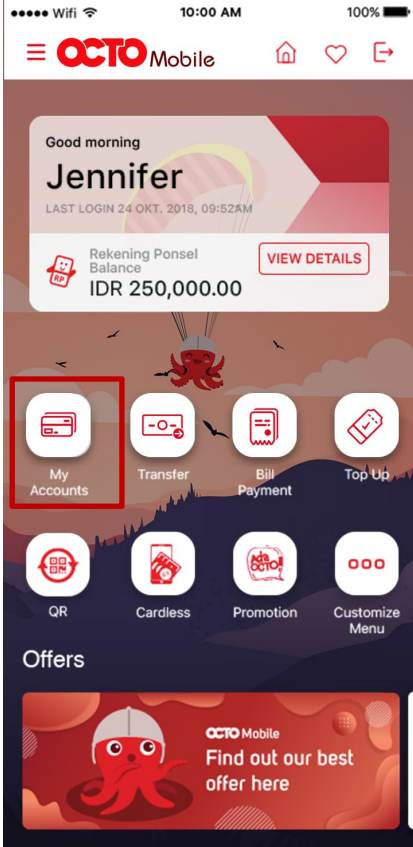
●●●●● Wifi
10:00 AM
100%

OCTO Mobile

Good morning
Jennifer
LAST LOGIN 24 OKT. 2018, 09:52AM

Rekening Ponsel Balance
IDR 250,000.00
VIEW DETAILS

My Accounts
Transfer
Bill Payment
Top Up

QR
Cardless
Promotion
Customize Menu

Offers

OCTO Mobile
Find out our best offer here